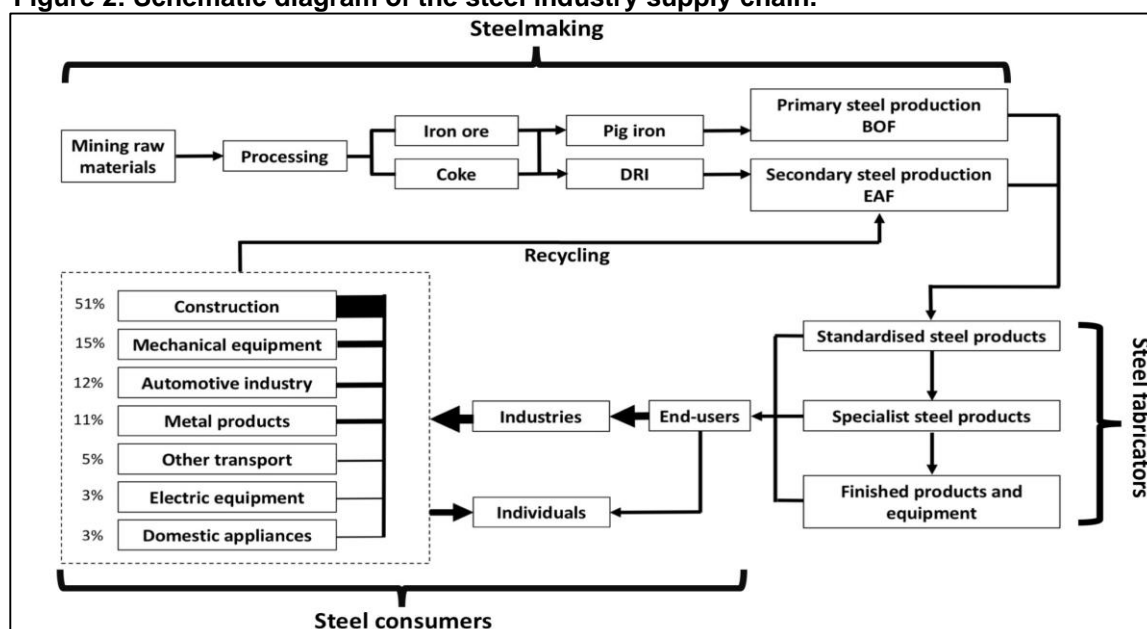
Figure 2: Schematic diagram of the steel industry supply chain.

Steelmaking

Mining raw materials

Processing

Iron ore

Coke

Pig iron

DRI

Primary steel production BOF

Secondary steel production EAF

Recycling

| 51% | Construction |
|---|---|
| 15% | Mechanical equipment |
| 12% | Automotive industry |
| 11% | Metal products |
| 5% | Other transport |
| 3% | Electric equipment |
| 3% | Domestic appliances |

Industries

End-users

Individuals

Standardised steel products

Specialist steel products

Finished products and equipment

Steel fabricators

Steel consumers